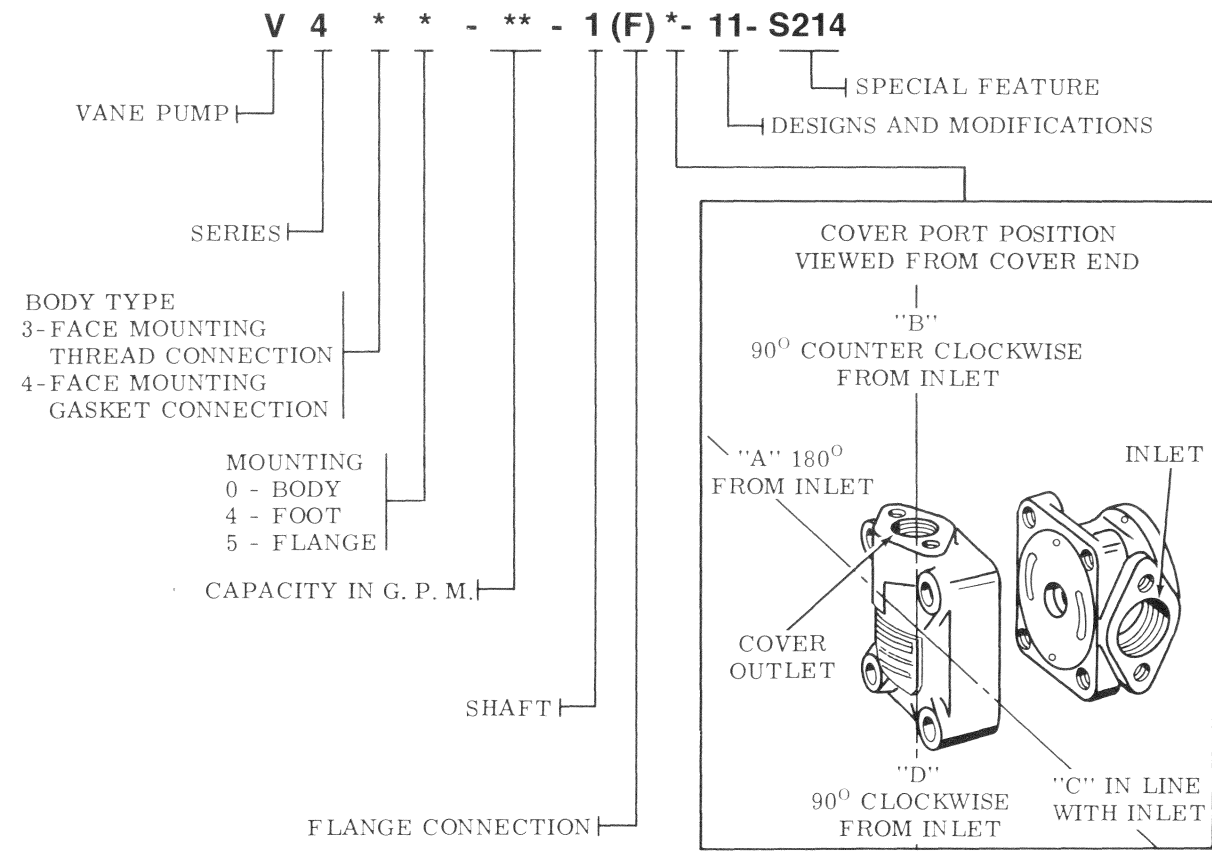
V 4 * * - ** - 1 (F) *- 11- S214

SPECIAL FEATURE

DESIGNS AND MODIFICATIONS

VANE PUMP

SERIES

BODY TYPE
3-FACE MOUNTING
THREAD CONNECTION
4-FACE MOUNTING
GASKET CONNECTION

MOUNTING
0 - BODY
4 - FOOT
5 - FLANGE

CAPACITY IN G. P. M.

SHAFT

FLANGE CONNECTION

COVER PORT POSITION
VIEWED FROM COVER END

"B"
$90^{O}$ COUNTER CLOCKWISE
FROM INLET

"A" $180^{O}$
FROM INLET

INLET

COVER
OUTLET

"D"
$90^{O}$ CLOCKWISE
FROM INLET

"C" IN LINE
WITH INLET